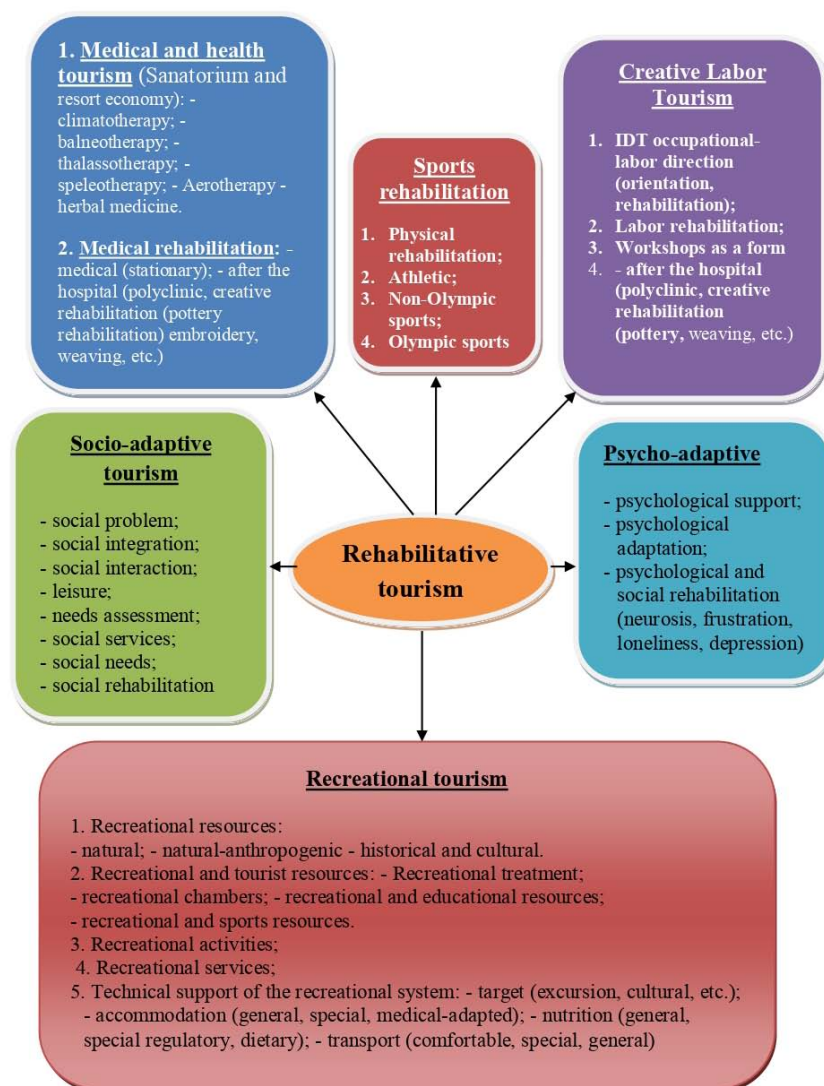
1. Medical and health tourism (Sanatorium and resort economy): - climatotherapy; - balneotherapy; - thalassotherapy; - speleotherapy; - Aerotherapy - herbal medicine.

2. Medical rehabilitation: - medical (stationary); - after the hospital (polyclinic, creative rehabilitation (pottery rehabilitation) embroidery, weaving, etc.)

Sports rehabilitation

1. Physical rehabilitation;
2. Athletic;
3. Non-Olympic sports;
4. Olympic sports

Creative Labor Tourism

1. IDT occupational-labor direction (orientation, rehabilitation);
2. Labor rehabilitation;
3. Workshops as a form
4. - after the hospital (polyclinic, creative rehabilitation (pottery, weaving, etc.)

Socio-adaptive tourism

- social problem;
- social integration;
- social interaction;
- leisure;
- needs assessment;
- social services;
- social needs;
- social rehabilitation

Rehabilitative tourism

Psycho-adaptive

- psychological support;
- psychological adaptation;
- psychological and social rehabilitation (neurosis, frustration, loneliness, depression)

Recreational tourism

1. Recreational resources:
- natural; - natural-anthropogenic - historical and cultural.
2. Recreational and tourist resources: - Recreational treatment;
- recreational chambers; - recreational and educational resources;
- recreational and sports resources.
3. Recreational activities;
4. Recreational services;
5. Technical support of the recreational system: - target (excursion, cultural, etc.);
- accommodation (general, special, medical-adapted); - nutrition (general, special regulatory, dietary); - transport (comfortable, special, general)